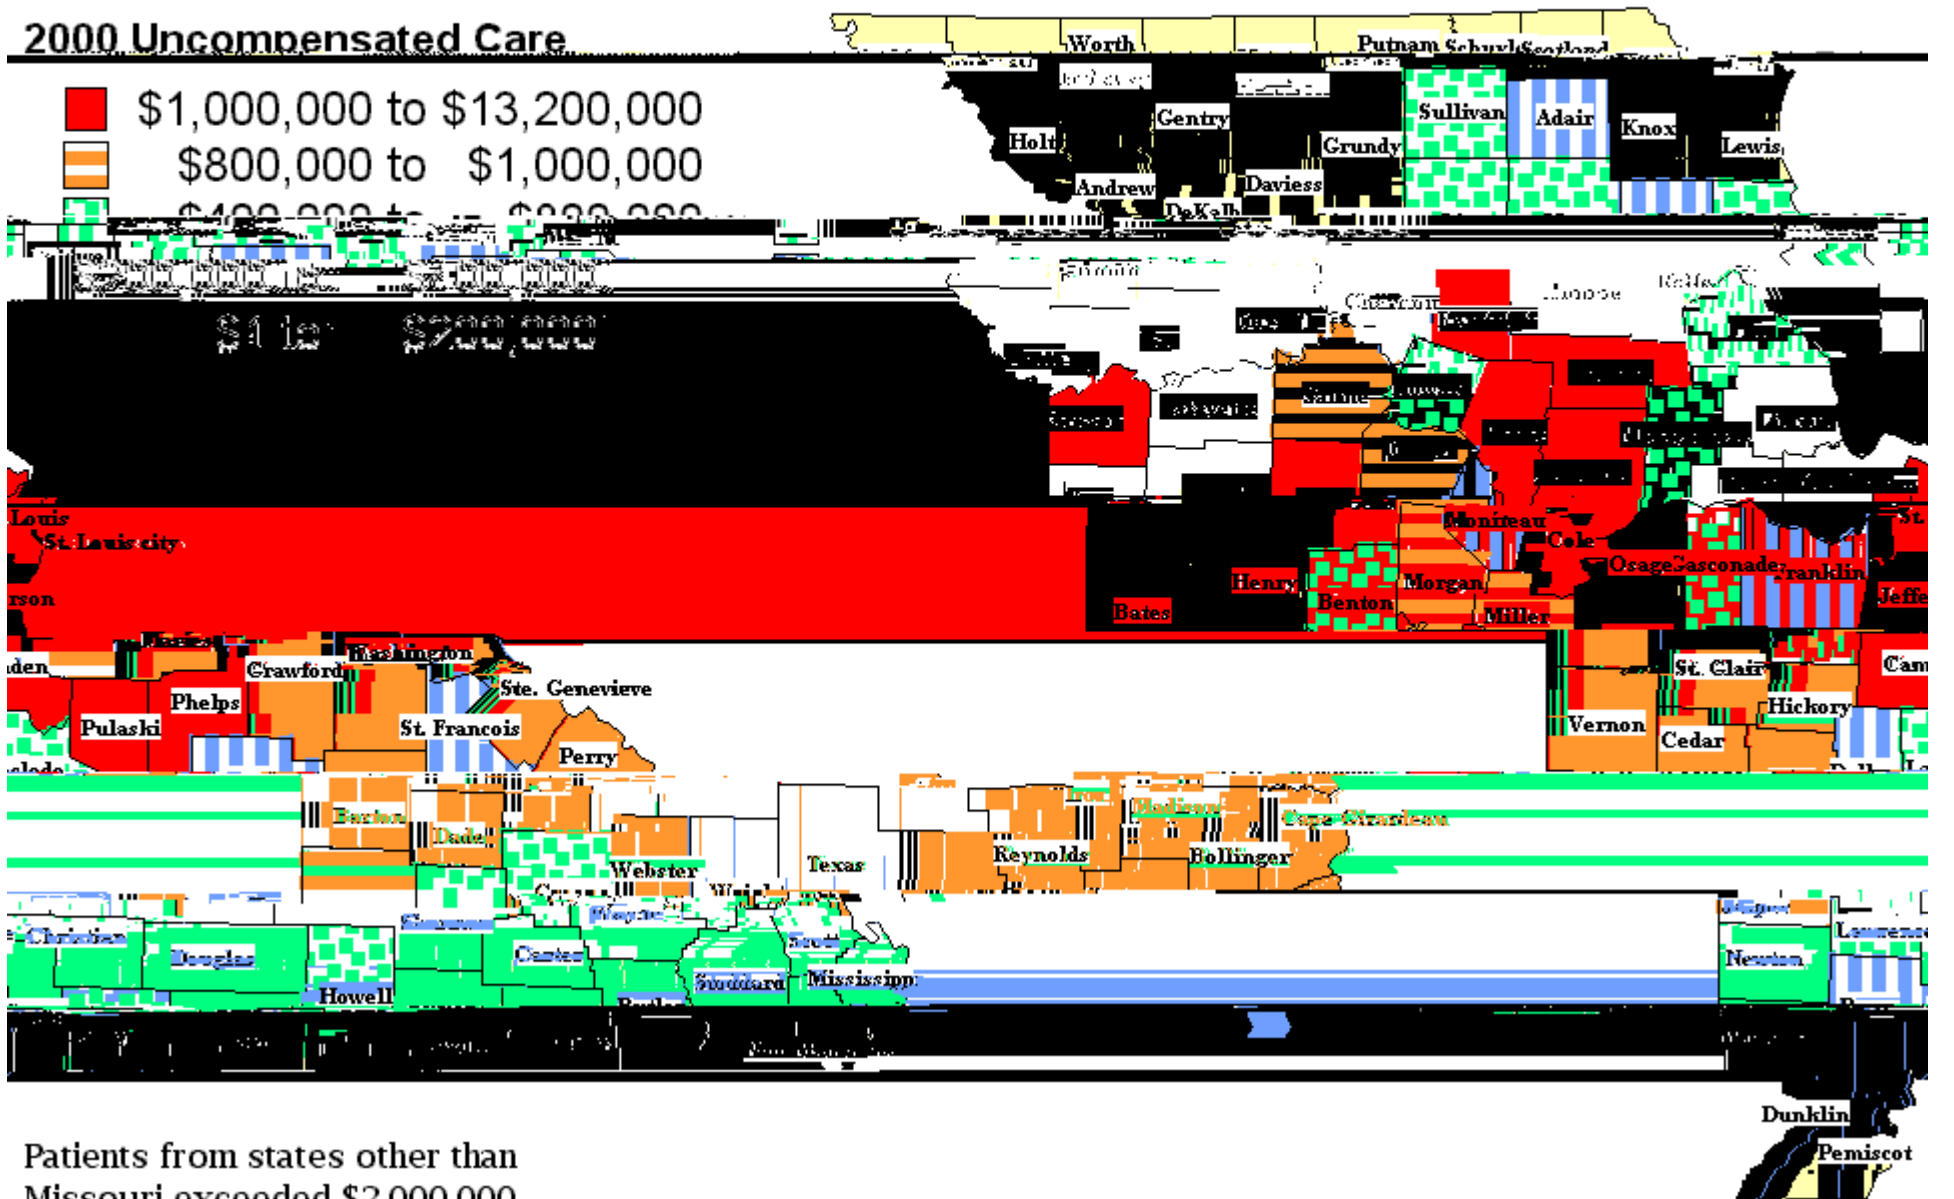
2000 Uncompensated Care

$1,000,000 to $13,200,000

$800,000 to $1,000,000

$400,000 to $800,000

$1 to $200,000

Worth
Putnam
Schuyler
Scotland
Sullivan
Adair
Knox
Gentry
Holt
Grundy
Lewis
Andrew
Daviess
DeKalb
Saline
Moniteau
Cole
Osage
Gasconade
Franklin
Henry
Morgan
Benton
Bates
Miller
St. Louis
St. Louis city
Washington
Crawford
Ste. Genevieve
Phelps
St. Francois
Pulaski
Perry
St. Clair
Hickory
Vernon
Cedar
Barton
Dade
Webster
Texas
Reynolds
Bollinger
Cape Girardeau
Madison
Christian
Douglas
Howell
Carter
Stoddard
Mississippi
Scott
Newton
Lawrence
Dunklin
Pemiscot

Patients from states other than Missouri exceeded $2,000,000